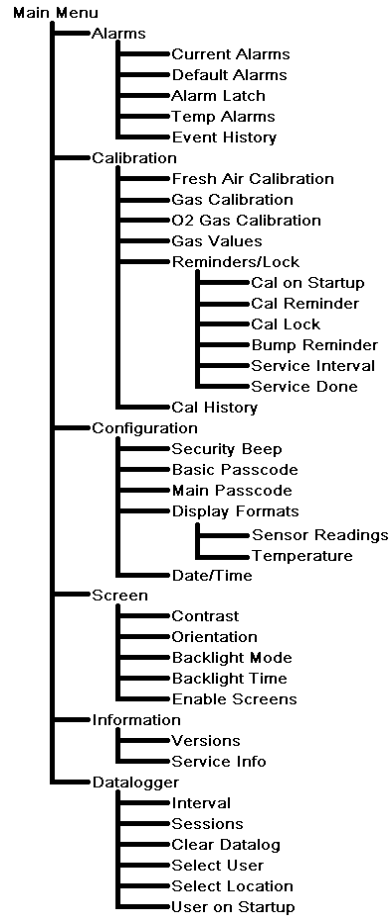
Main Menu
Alarms
Current Alarms
Default Alarms
Alarm Latch
Temp Alarms
Event History
Calibration
Fresh Air Calibration
Gas Calibration
O2 Gas Calibration
Gas Values
Reminders/Lock
Cal on Startup
Cal Reminder
Cal Lock
Bump Reminder
Service Interval
Service Done
Cal History
Configuration
Security Beep
Basic Passcode
Main Passcode
Display Formats
Sensor Readings
Temperature
Date/Time
Screen
Contrast
Orientation
Backlight Mode
Backlight Time
Enable Screens
Information
Versions
Service Info
Datalogger
Interval
Sessions
Clear Datalog
Select User
Select Location
User on Startup